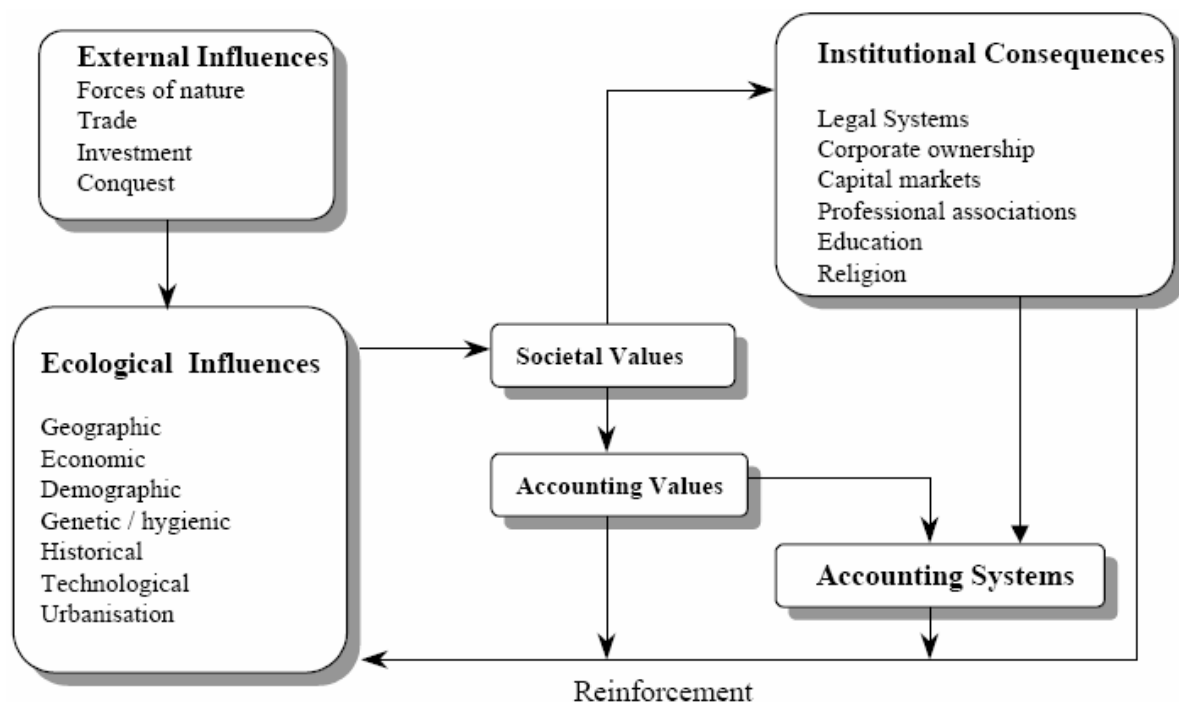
External Influences
Forces of nature
Trade
Investment
Conquest

Institutional Consequences

Legal Systems
Corporate ownership
Capital markets
Professional associations
Education
Religion

Ecological Influences

Geographic
Economic
Demographic
Genetic / hygienic
Historical
Technological
Urbanisation

Societal Values

Accounting Values

Accounting Systems

Reinforcement